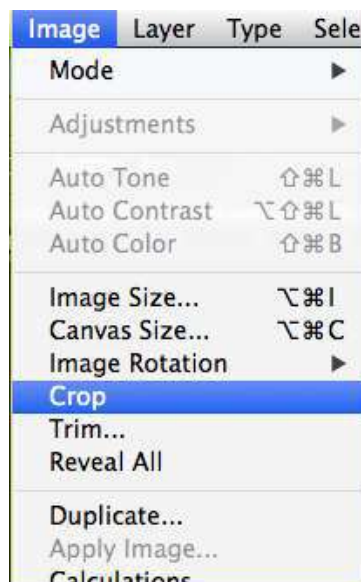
Image Layer Type Sele

Mode ▶

Adjustments ▶

Auto Tone ⇧⌘L
Auto Contrast ⌥⇧⌘L
Auto Color ⇧⌘B

Image Size... ⌥⌘I
Canvas Size... ⌥⌘C
Image Rotation ▶
Crop
Trim...
Reveal All

Duplicate...
Apply Image...
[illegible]